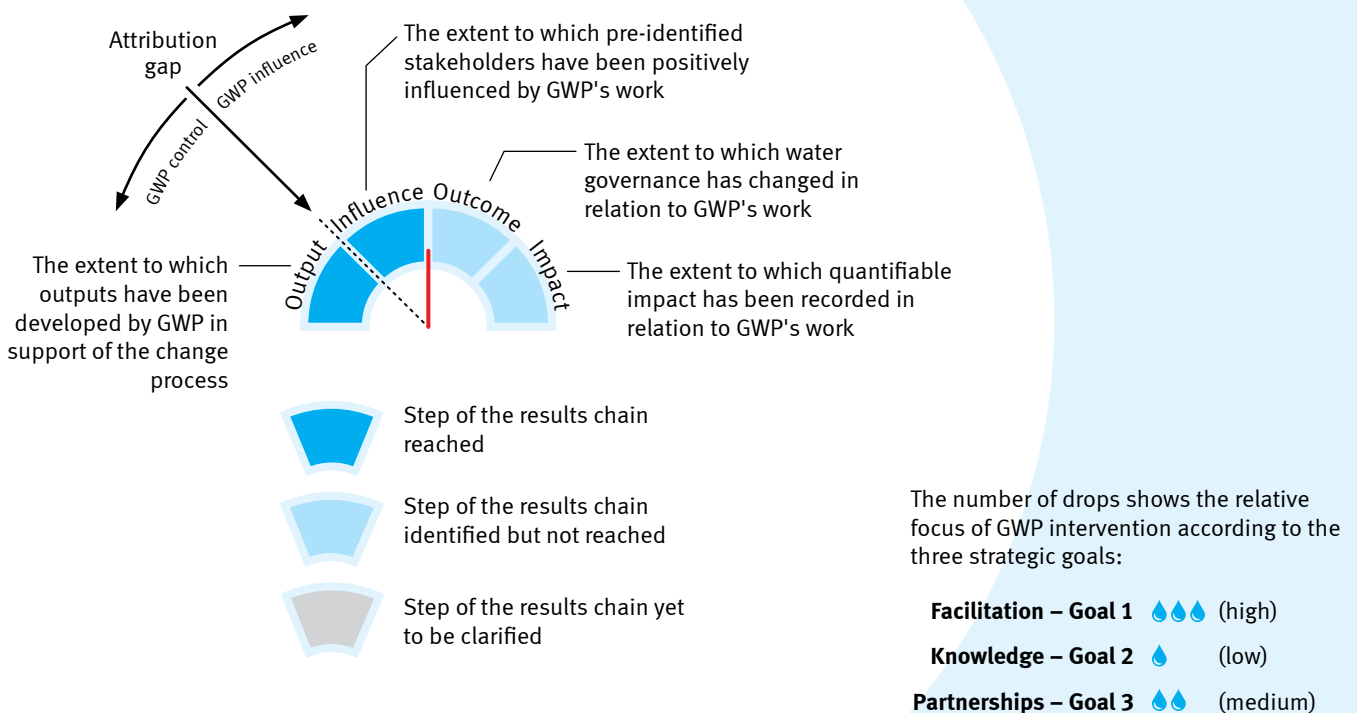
Attribution gap

GWP influence

GWP control

The extent to which pre-identified stakeholders have been positively influenced by GWP's work

The extent to which water governance has changed in relation to GWP's work

Output

Influence

Outcome

Impact

The extent to which outputs have been developed by GWP in support of the change process

The extent to which quantifiable impact has been recorded in relation to GWP's work

Step of the results chain reached

Step of the results chain identified but not reached

Step of the results chain yet to be clarified

The number of drops shows the relative focus of GWP intervention according to the three strategic goals:

**Facilitation – Goal 1** (high)

**Knowledge – Goal 2** (low)

**Partnerships – Goal 3** (medium)